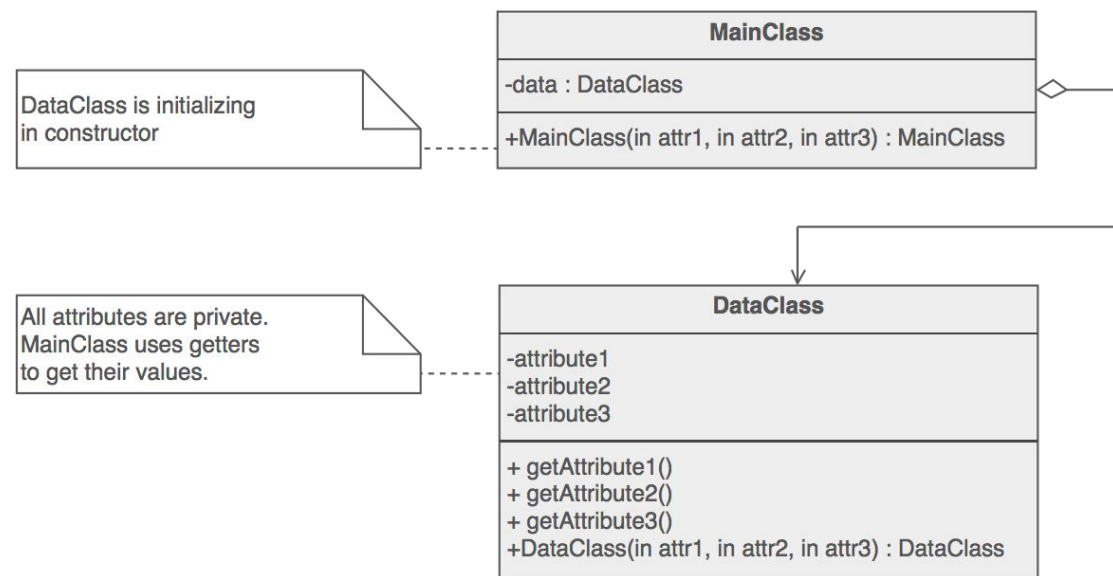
DataClass is initializing in constructor

MainClass

-data : DataClass

+MainClass(in attr1, in attr2, in attr3) : MainClass

All attributes are private. MainClass uses getters to get their values.

DataClass

-attribute1
-attribute2
-attribute3

+ getAttribute1()
+ getAttribute2()
+ getAttribute3()
+DataClass(in attr1, in attr2, in attr3) : DataClass